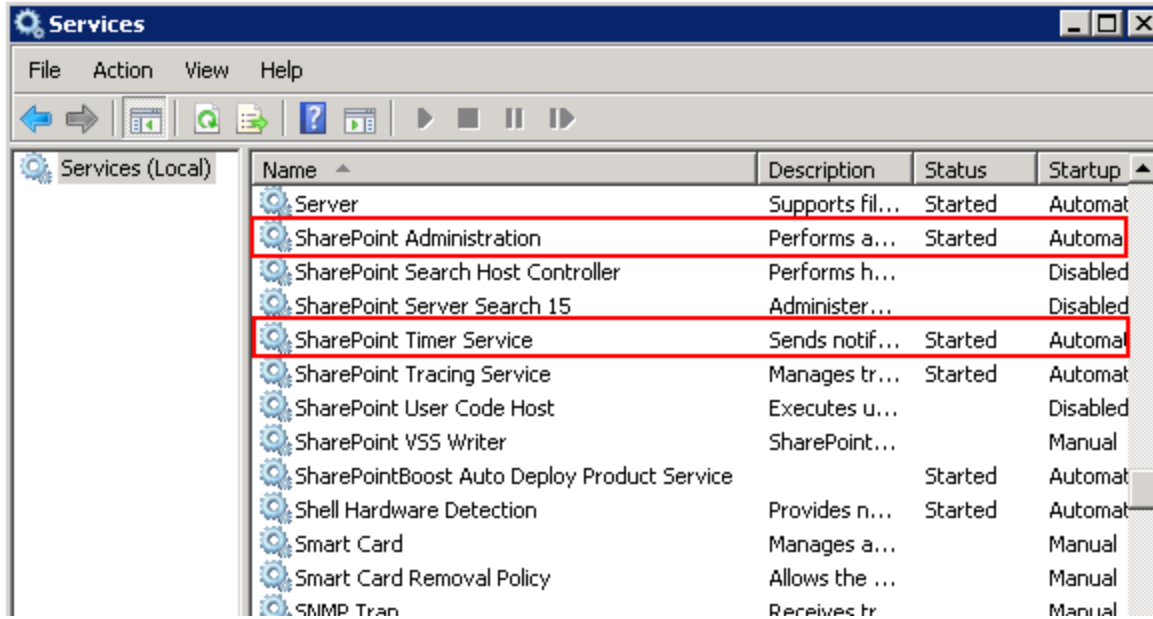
Services

File Action View Help

Services (Local)

| Name | Description | Status | Startup |
|---|---|---|---|
| Server | Supports fil... | Started | Automat |
| SharePoint Administration | Performs a... | Started | Automa |
| SharePoint Search Host Controller | Performs h... | | Disabled |
| SharePoint Server Search 15 | Administer... | | Disabled |
| SharePoint Timer Service | Sends notif... | Started | Automat |
| SharePoint Tracing Service | Manages tr... | Started | Automat |
| SharePoint User Code Host | Executes u... | | Disabled |
| SharePoint VSS Writer | SharePoint... | | Manual |
| SharePointBoost Auto Deploy Product Service | | Started | Automat |
| Shell Hardware Detection | Provides n... | Started | Automat |
| Smart Card | Manages a... | | Manual |
| Smart Card Removal Policy | Allows the ... | | Manual |
| SNMP Trap | Receives tr... | | Manual |